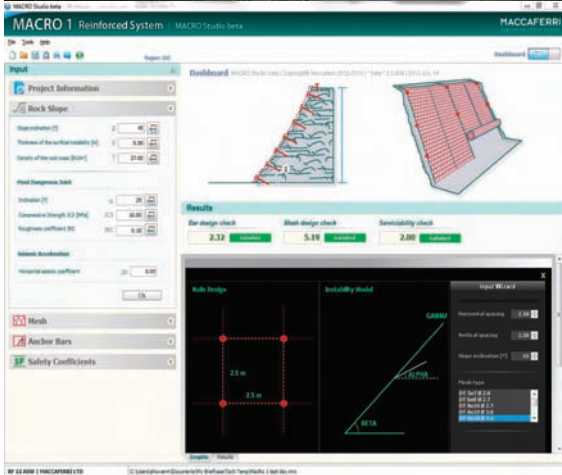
MACRO Studio beta

MACRO 1 Reinforced System | MACRO Studio beta

MACCAFERRI

File Tools Help

Dashboard

Input

Project Information

Rock Slope

Slope inclination [°] 45

Thickness of the surficial instability [m] 0.90

Density of the rock mass [kN/m³] 27.00

Most Dangerous Joint

Inclination [°] 25

Compressive Strength JCS [MPa] 30.00

Roughness coefficient JRC 8.10

Seismic Acceleration

Horizontal seismic coefficient 0.00

Ok

Mesh

Anchor Bars

Safety Coefficients

Dashboard

Results

Bar design check
2.32 satisfied

Mesh design check
5.19 satisfied

Serviceability check
2.00 satisfied

Bolts Design

Instability Model

Input Wizard

Horizontal spacing 2.50

Vertical spacing 2.50

Slope inclination [°] 45

Mesh type

2.5 m

2.5 m

GAMMA

ALPHA

BETA

Graphic Results

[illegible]